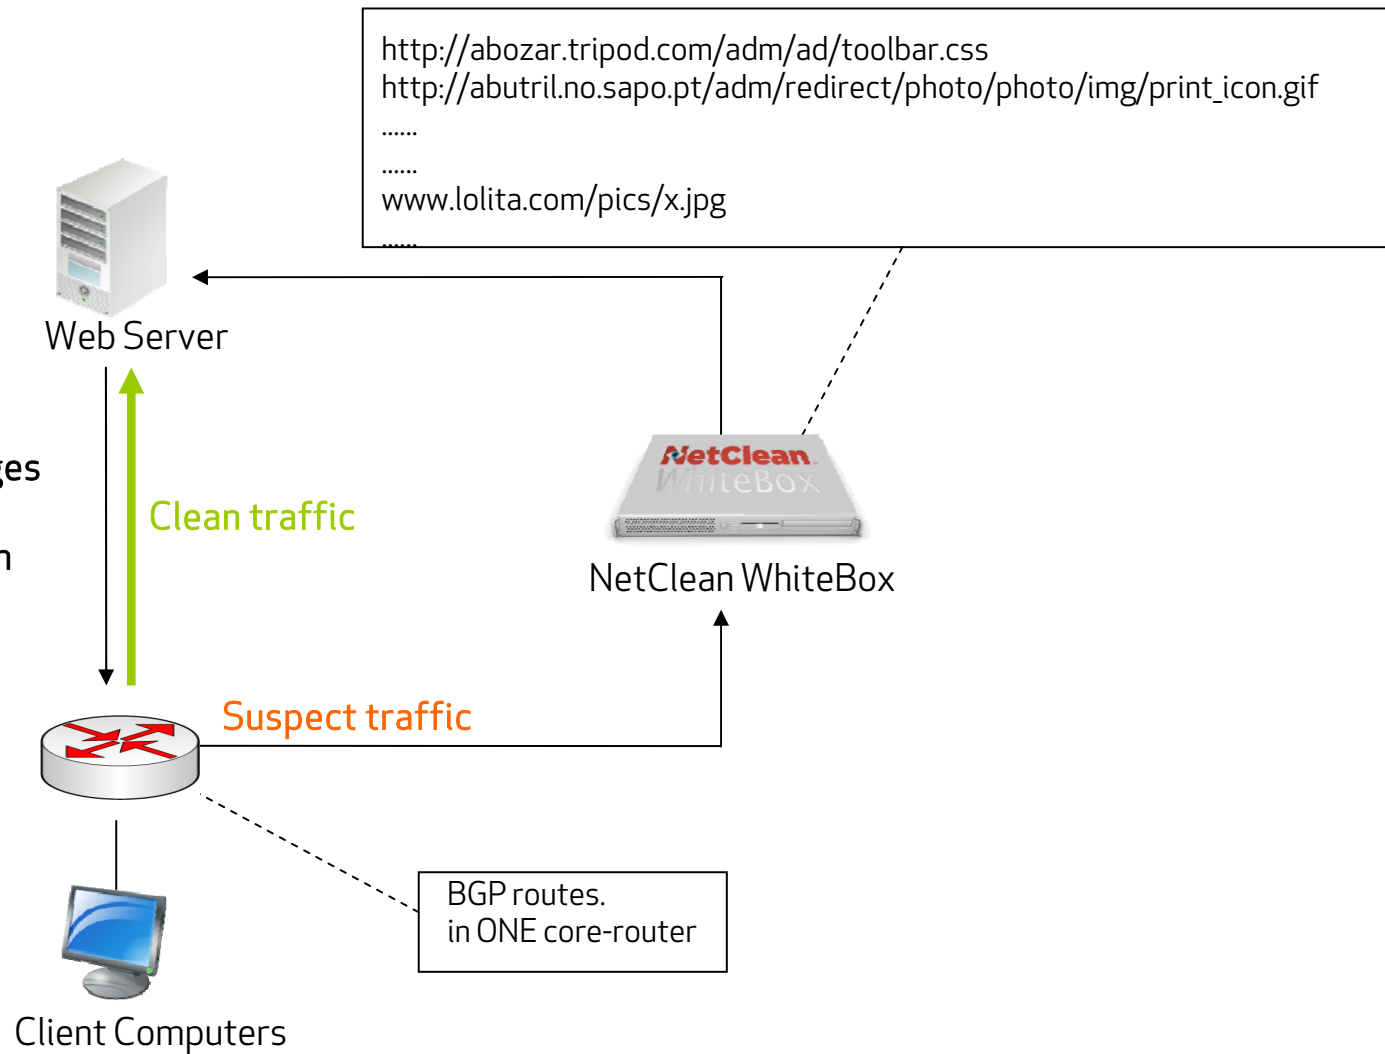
http://abozar.tripod.com/adm/ad/toolbar.css
http://abutril.no.sapo.pt/adm/redirect/photo/photo/img/print_icon.gif
......
......
www.lolita.com/pics/x.jpg
......

Web Server

ges

n

Clean traffic

NetClean
WhiteBox

NetClean WhiteBox

Suspect traffic

BGP routes.
in ONE core-router

Client Computers